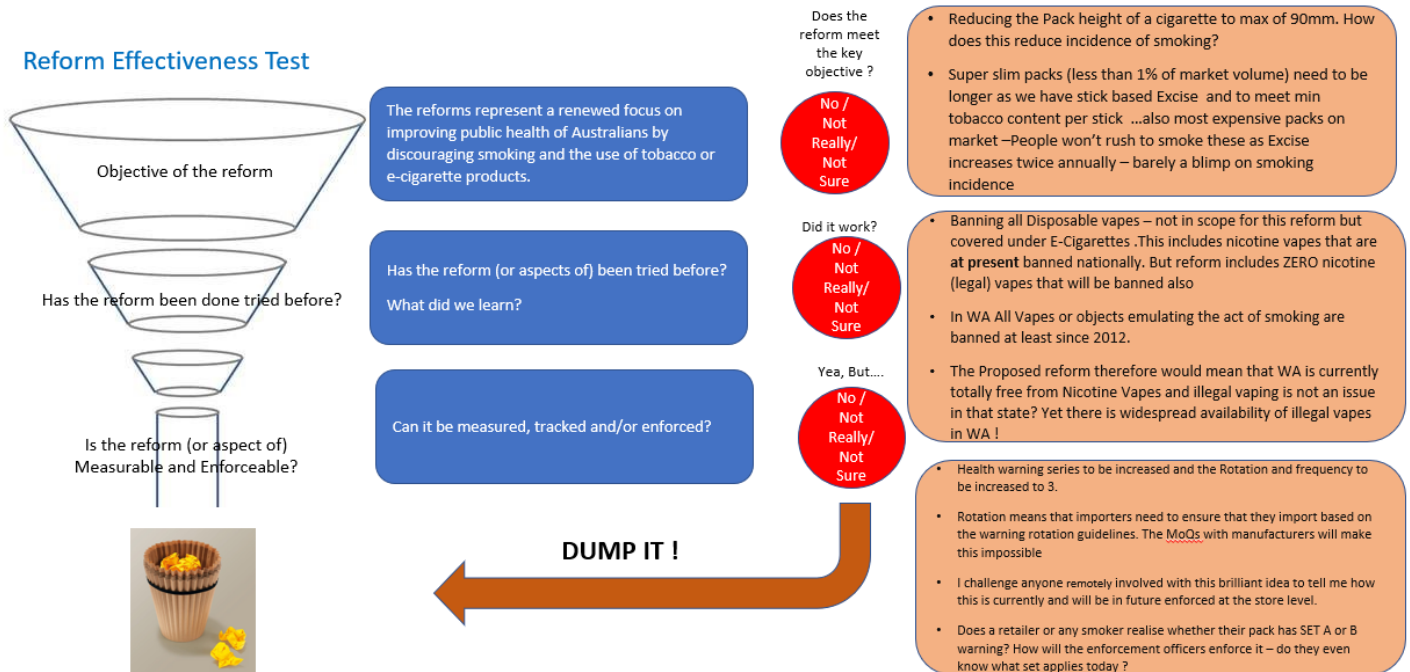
Reform Effectiveness Test

Objective of the reform

Has the reform been done tried before?

Is the reform (or aspect of) Measurable and Enforceable?

The reforms represent a renewed focus on improving public health of Australians by discouraging smoking and the use of tobacco or e-cigarette products.

Has the reform (or aspects of) been tried before?

What did we learn?

Can it be measured, tracked and/or enforced?

Does the reform meet the key objective ?

No / Not Really/ Not Sure

Did it work?

No / Not Really/ Not Sure

Yea, But....

No / Not Really/ Not Sure

- Reducing the Pack height of a cigarette to max of 90mm. How does this reduce incidence of smoking?
- Super slim packs (less than 1% of market volume) need to be longer as we have stick based Excise and to meet min tobacco content per stick ...also most expensive packs on market –People won't rush to smoke these as Excise increases twice annually – barely a blimp on smoking incidence

- Banning all Disposable vapes – not in scope for this reform but covered under E-Cigarettes .This includes nicotine vapes that are **at present** banned nationally. But reform includes ZERO nicotine (legal) vapes that will be banned also
- In WA All Vapes or objects emulating the act of smoking are banned at least since 2012.
- The Proposed reform therefore would mean that WA is currently totally free from Nicotine Vapes and illegal vaping is not an issue in that state? Yet there is widespread availability of illegal vapes in WA !

- Health warning series to be increased and the Rotation and frequency to be increased to 3.
- Rotation means that importers need to ensure that they import based on the warning rotation guidelines. The MoQs with manufacturers will make this impossible
- I challenge anyone remotely involved with this brilliant idea to tell me how this is currently and will be in future enforced at the store level.
- Does a retailer or any smoker realise whether their pack has SET A or B warning? How will the enforcement officers enforce it – do they even know what set applies today ?

DUMP IT !